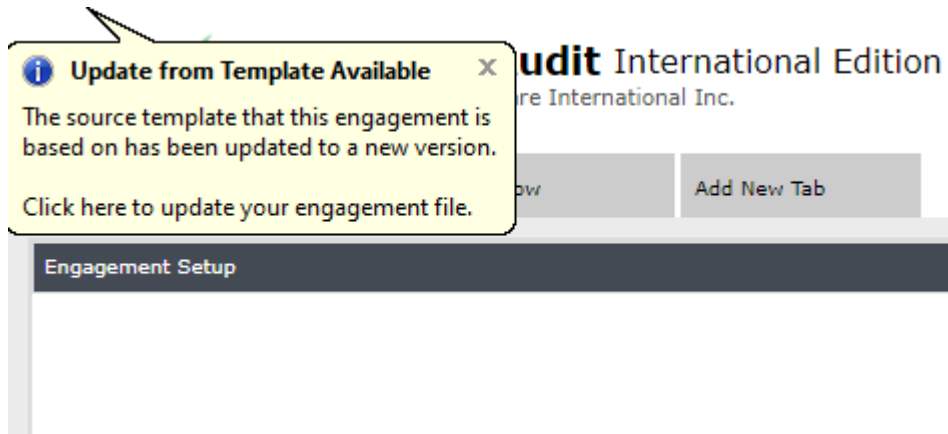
Update from Template Available

x

The source template that this engagement is based on has been updated to a new version.

Click here to update your engagement file.

udit International Edition

re International Inc.

ow

Add New Tab

Engagement Setup